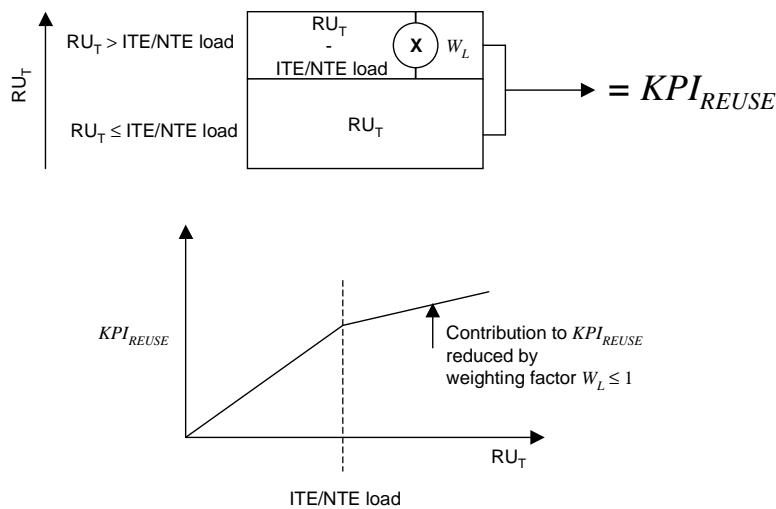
$RU_T$

$RU_T$ > ITE/NTE load

$RU_T$ ≤ ITE/NTE load

$RU_T$
-
ITE/NTE load

X

$W_L$

$RU_T$

$= KPI_{REUSE}$

$KPI_{REUSE}$

Contribution to $KPI_{REUSE}$ reduced by weighting factor $W_L \leq 1$

$RU_T$

ITE/NTE load